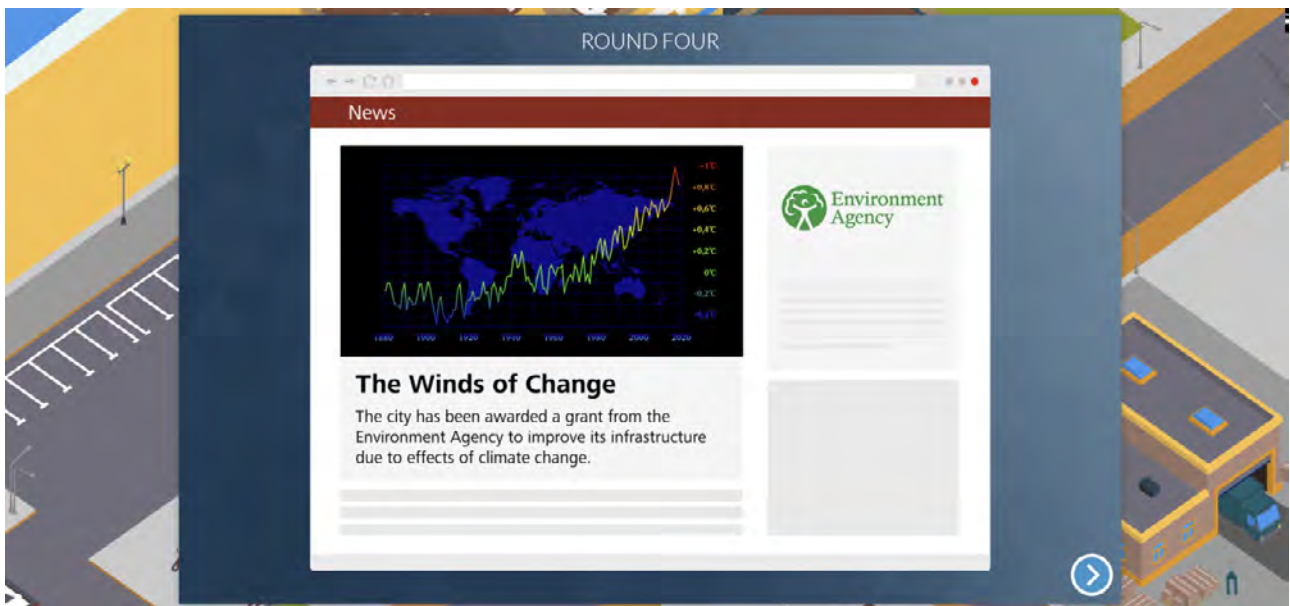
ROUND FOUR

News

+1°C
+0,8°C
+0,6°C
+0,4°C
+0,2°C
0°C
-0,2°C
-0,4°C

1880 1900 1920 1940 1960 1980 2000 2020

Environment Agency

The Winds of Change

The city has been awarded a grant from the Environment Agency to improve its infrastructure due to effects of climate change.